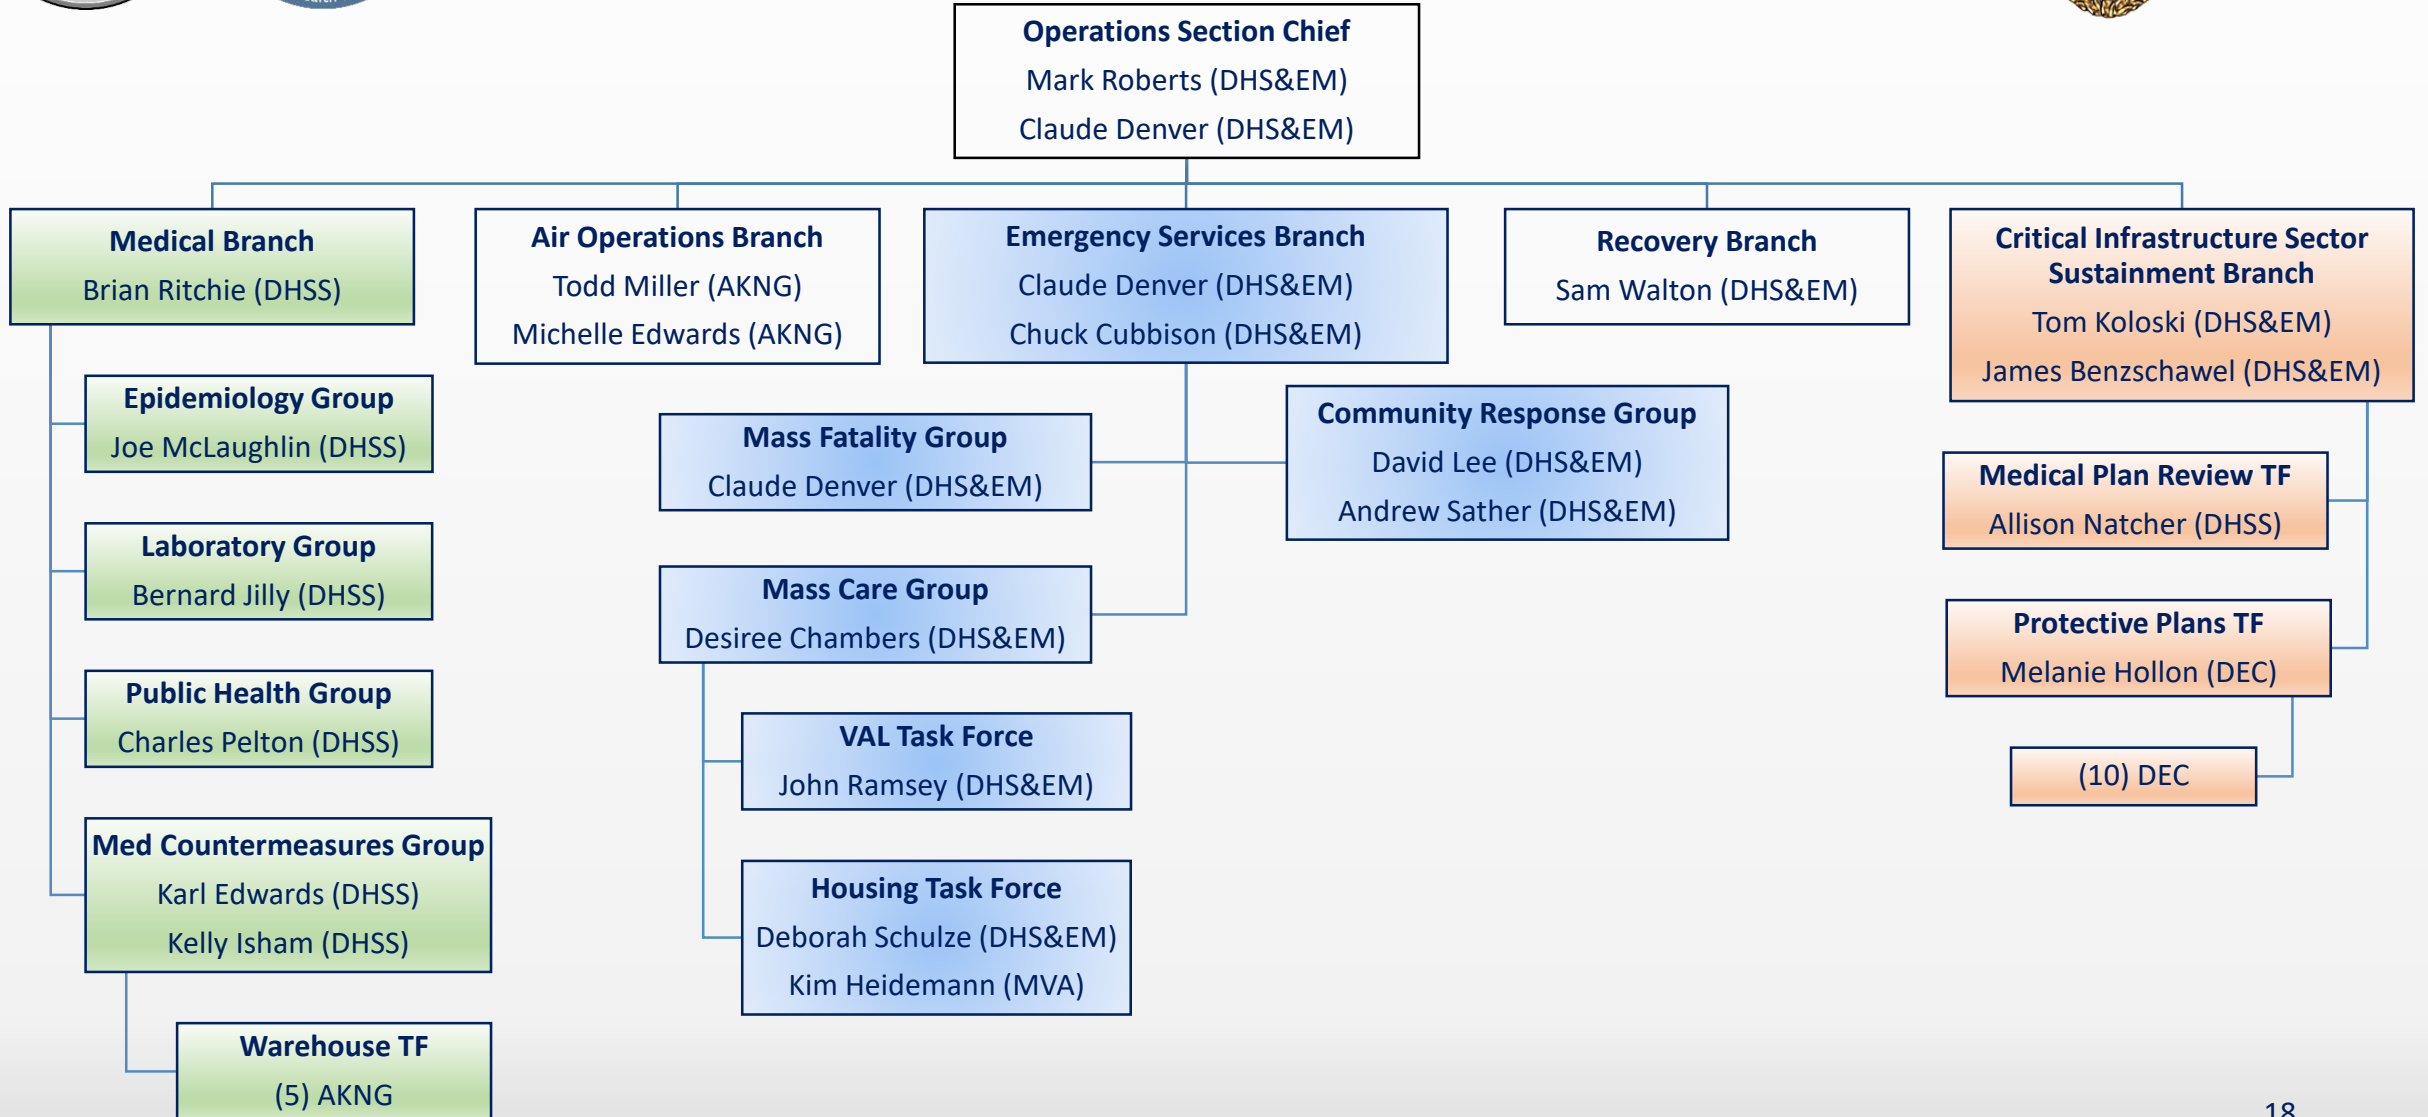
Operations Section Chief
Mark Roberts (DHS&EM)
Claude Denver (DHS&EM)

Medical Branch
Brian Ritchie (DHSS)

Air Operations Branch
Todd Miller (AKNG)
Michelle Edwards (AKNG)

Emergency Services Branch
Claude Denver (DHS&EM)
Chuck Cubbison (DHS&EM)

Recovery Branch
Sam Walton (DHS&EM)

Critical Infrastructure Sector Sustainment Branch
Tom Koloski (DHS&EM)
James Benzschawel (DHS&EM)

Epidemiology Group
Joe McLaughlin (DHSS)

Laboratory Group
Bernard Jilly (DHSS)

Public Health Group
Charles Pelton (DHSS)

Med Countermeasures Group
Karl Edwards (DHSS)
Kelly Isham (DHSS)

Warehouse TF
(5) AKNG

Mass Fatality Group
Claude Denver (DHS&EM)

Mass Care Group
Desiree Chambers (DHS&EM)

VAL Task Force
John Ramsey (DHS&EM)

Housing Task Force
Deborah Schulze (DHS&EM)
Kim Heidemann (MVA)

Community Response Group
David Lee (DHS&EM)
Andrew Sather (DHS&EM)

Medical Plan Review TF
Allison Natcher (DHSS)

Protective Plans TF
Melanie Hollon (DEC)

(10) DEC

18